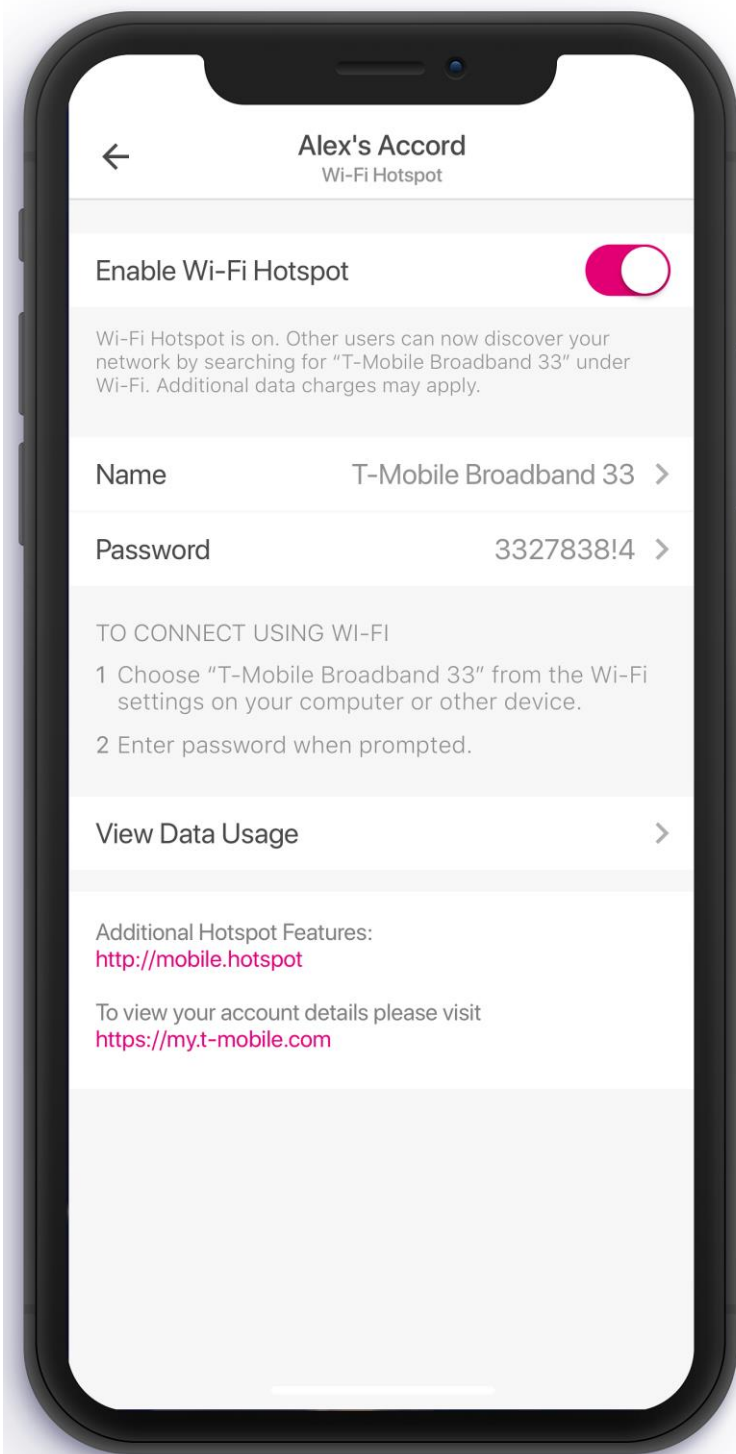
Alex's Accord
Wi-Fi Hotspot

Enable Wi-Fi Hotspot

Wi-Fi Hotspot is on. Other users can now discover your network by searching for "T-Mobile Broadband 33" under Wi-Fi. Additional data charges may apply.

Name T-Mobile Broadband 33

Password 3327838!4

TO CONNECT USING WI-FI

1 Choose "T-Mobile Broadband 33" from the Wi-Fi settings on your computer or other device.

2 Enter password when prompted.

View Data Usage

Additional Hotspot Features:
http://mobile.hotspot

To view your account details please visit
https://my.t-mobile.com